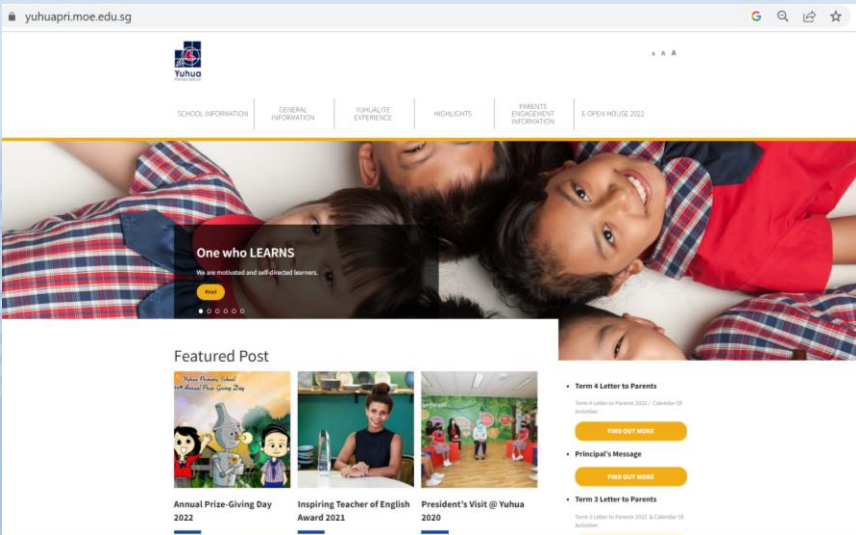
yuhuapri.moe.edu.sg

Yuhua
Primary School

A A A

SCHOOL INFORMATION
GENERAL INFORMATION
YUHUALITE EXPERIENCE
HIGHLIGHTS
PARENTS ENGAGEMENT INFORMATION
E-OPEN HOUSE 2022

One who LEARNS
We are motivated and self-directed learners.
Read

Featured Post

Yuhua Primary School
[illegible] Annual Prize-Giving Day

Annual Prize-Giving Day 2022

Inspiring Teacher of English Award 2021

President's Visit @ Yuhua 2020

Term 4 Letter to Parents
Term 4 Letter to Parents 2022 / Calendar Of Activities
FIND OUT MORE

Principal's Message
FIND OUT MORE

Term 3 Letter to Parents
Term 3 Letter to Parents 2022 & Calendar Of Activities